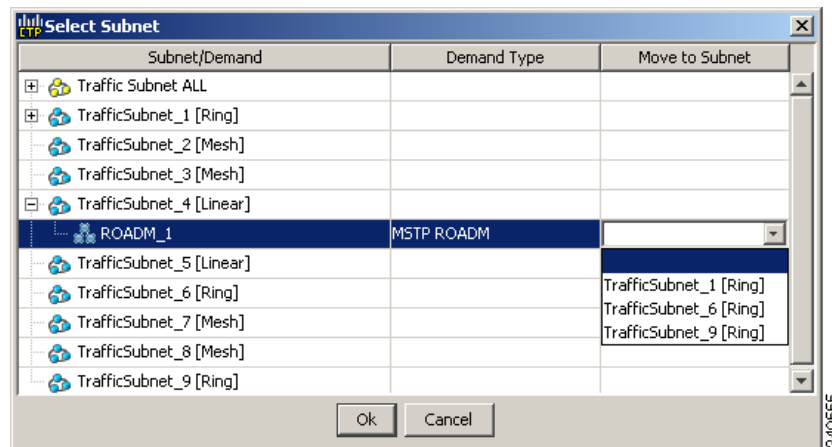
Select Subnet

| Subnet/Demand | Demand Type | Move to Subnet |
|---|---|---|
| Traffic Subnet ALL | | |
| TrafficSubnet_1 [Ring] | | |
| TrafficSubnet_2 [Mesh] | | |
| TrafficSubnet_3 [Mesh] | | |
| TrafficSubnet_4 [Linear] | | |
| ROADM_1 | MSTP ROADM | |
| TrafficSubnet_5 [Linear] | | |
| TrafficSubnet_6 [Ring] | | TrafficSubnet_1 [Ring] |
| TrafficSubnet_7 [Mesh] | | TrafficSubnet_6 [Ring] |
| TrafficSubnet_8 [Mesh] | | TrafficSubnet_9 [Ring] |
| TrafficSubnet_9 [Ring] | | |

Ok Cancel

240555